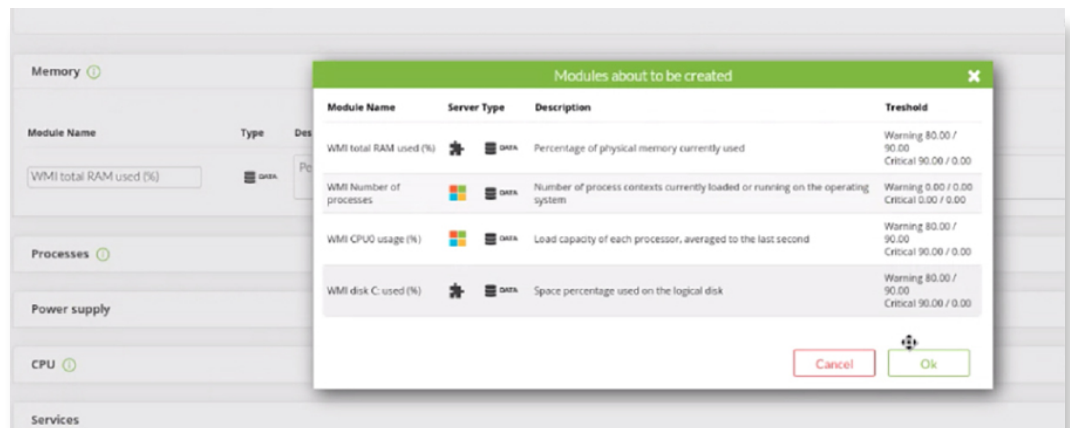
Memory

Module Name | Type | Des

WMI total RAM used (%)

DATA

Po

Processes

Power supply

CPU

Services

Modules about to be created

| Module Name | Server Type | Description | Treshold |
|---|---|---|---|
| WMI total RAM used (%) | DATA | Percentage of physical memory currently used | Warning 80.00 / 90.00 Critical 90.00 / 0.00 |
| WMI Number of processes | DATA | Number of process contexts currently loaded or running on the operating system | Warning 0.00 / 0.00 Critical 0.00 / 0.00 |
| WMI CPU0 usage (%) | DATA | Load capacity of each processor, averaged to the last second | Warning 80.00 / 90.00 Critical 90.00 / 0.00 |
| WMI disk C: used (%) | DATA | Space percentage used on the logical disk | Warning 80.00 / 90.00 Critical 90.00 / 0.00 |

Cancel

Ok